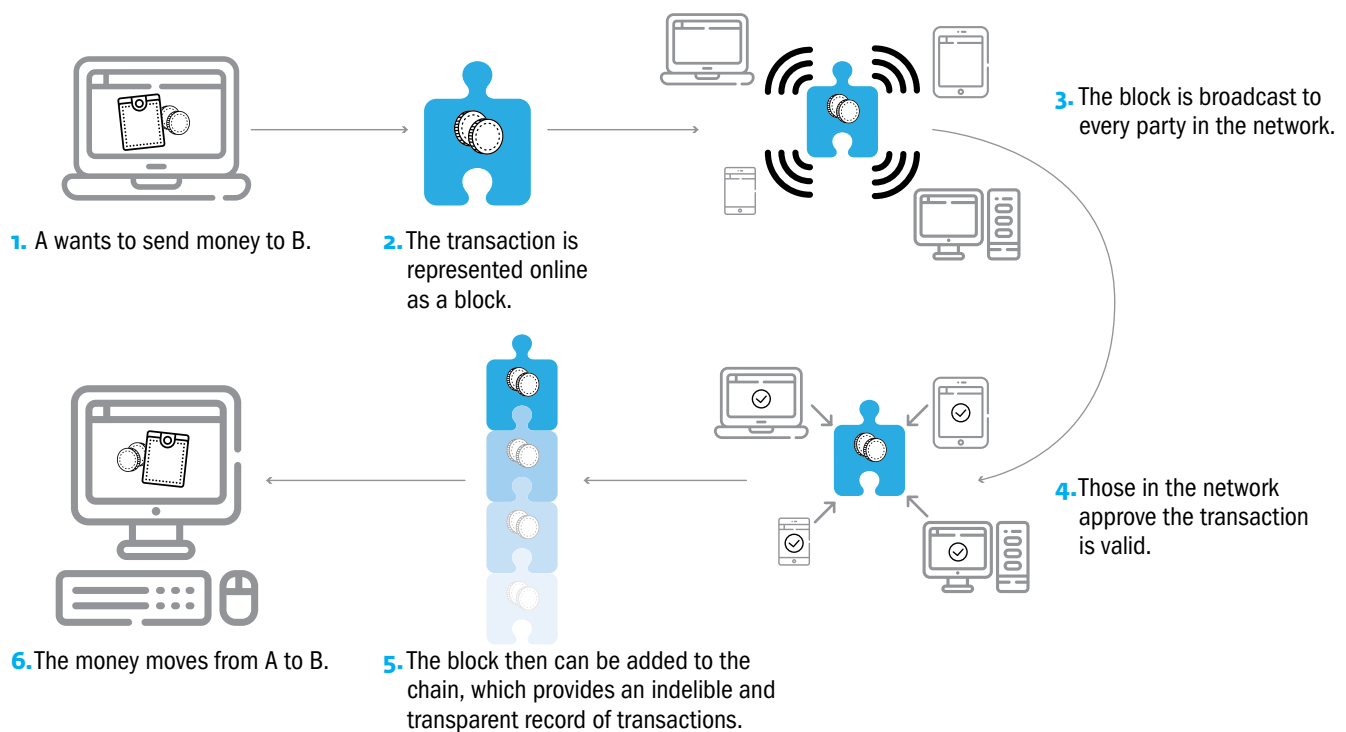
3. The block is broadcast to every party in the network.

1. A wants to send money to B.

2. The transaction is represented online as a block.

4. Those in the network approve the transaction is valid.

6. The money moves from A to B.

5. The block then can be added to the chain, which provides an indelible and transparent record of transactions.